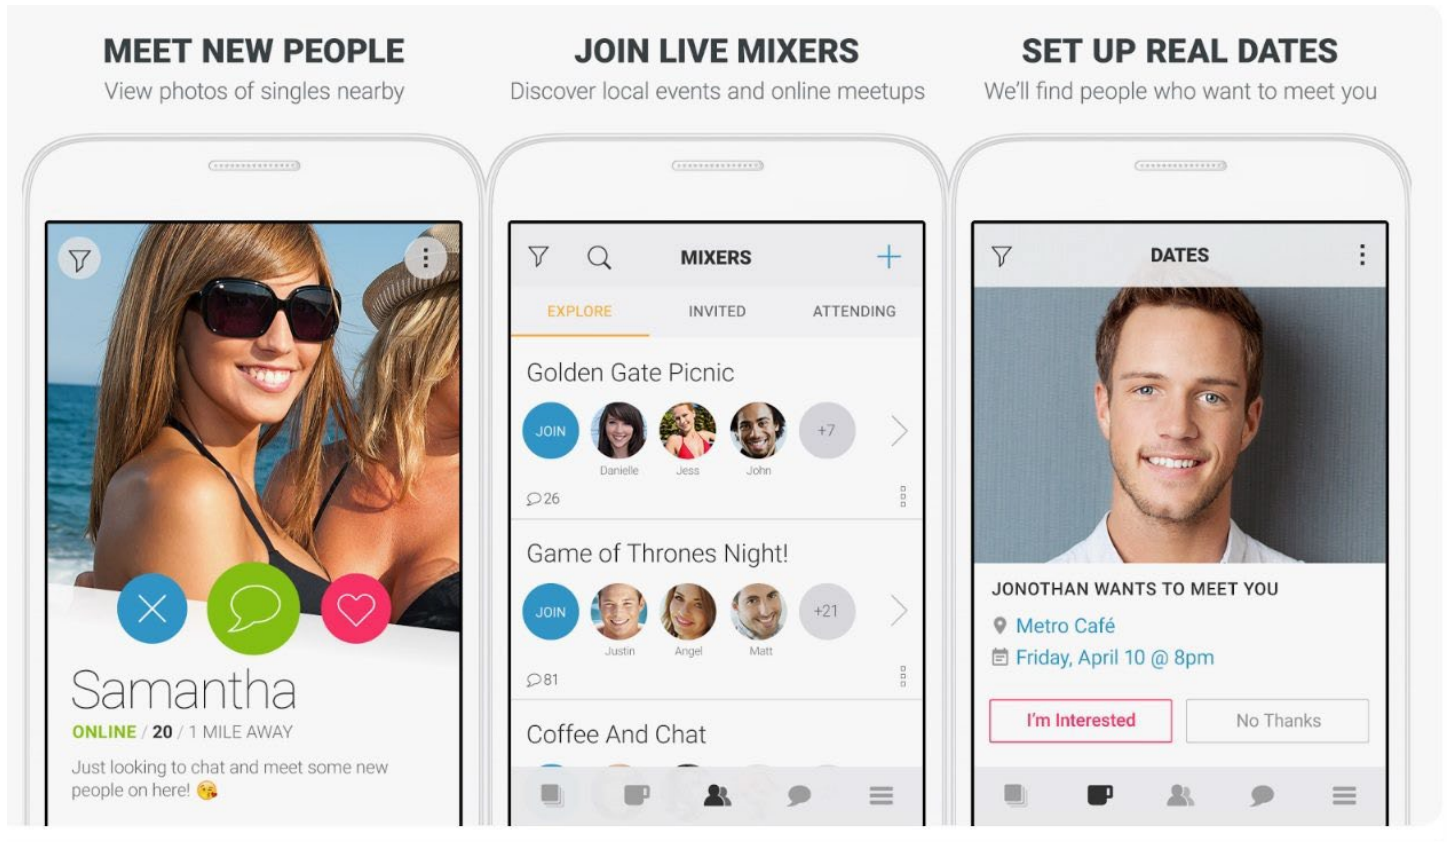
MEET NEW PEOPLE
View photos of singles nearby

Samantha
ONLINE / 20 / 1 MILE AWAY
Just looking to chat and meet some new people on here! 😘

JOIN LIVE MIXERS
Discover local events and online meetups

MIXERS
EXPLORE
INVITED
ATTENDING

Golden Gate Picnic
JOIN
Danielle
Jess
John
+7
26

Game of Thrones Night!
JOIN
Justin
Angel
Matt
+21
81

Coffee And Chat

SET UP REAL DATES
We'll find people who want to meet you

DATES

JONOTHAN WANTS TO MEET YOU
Metro Café
Friday, April 10 @ 8pm
I'm Interested
No Thanks